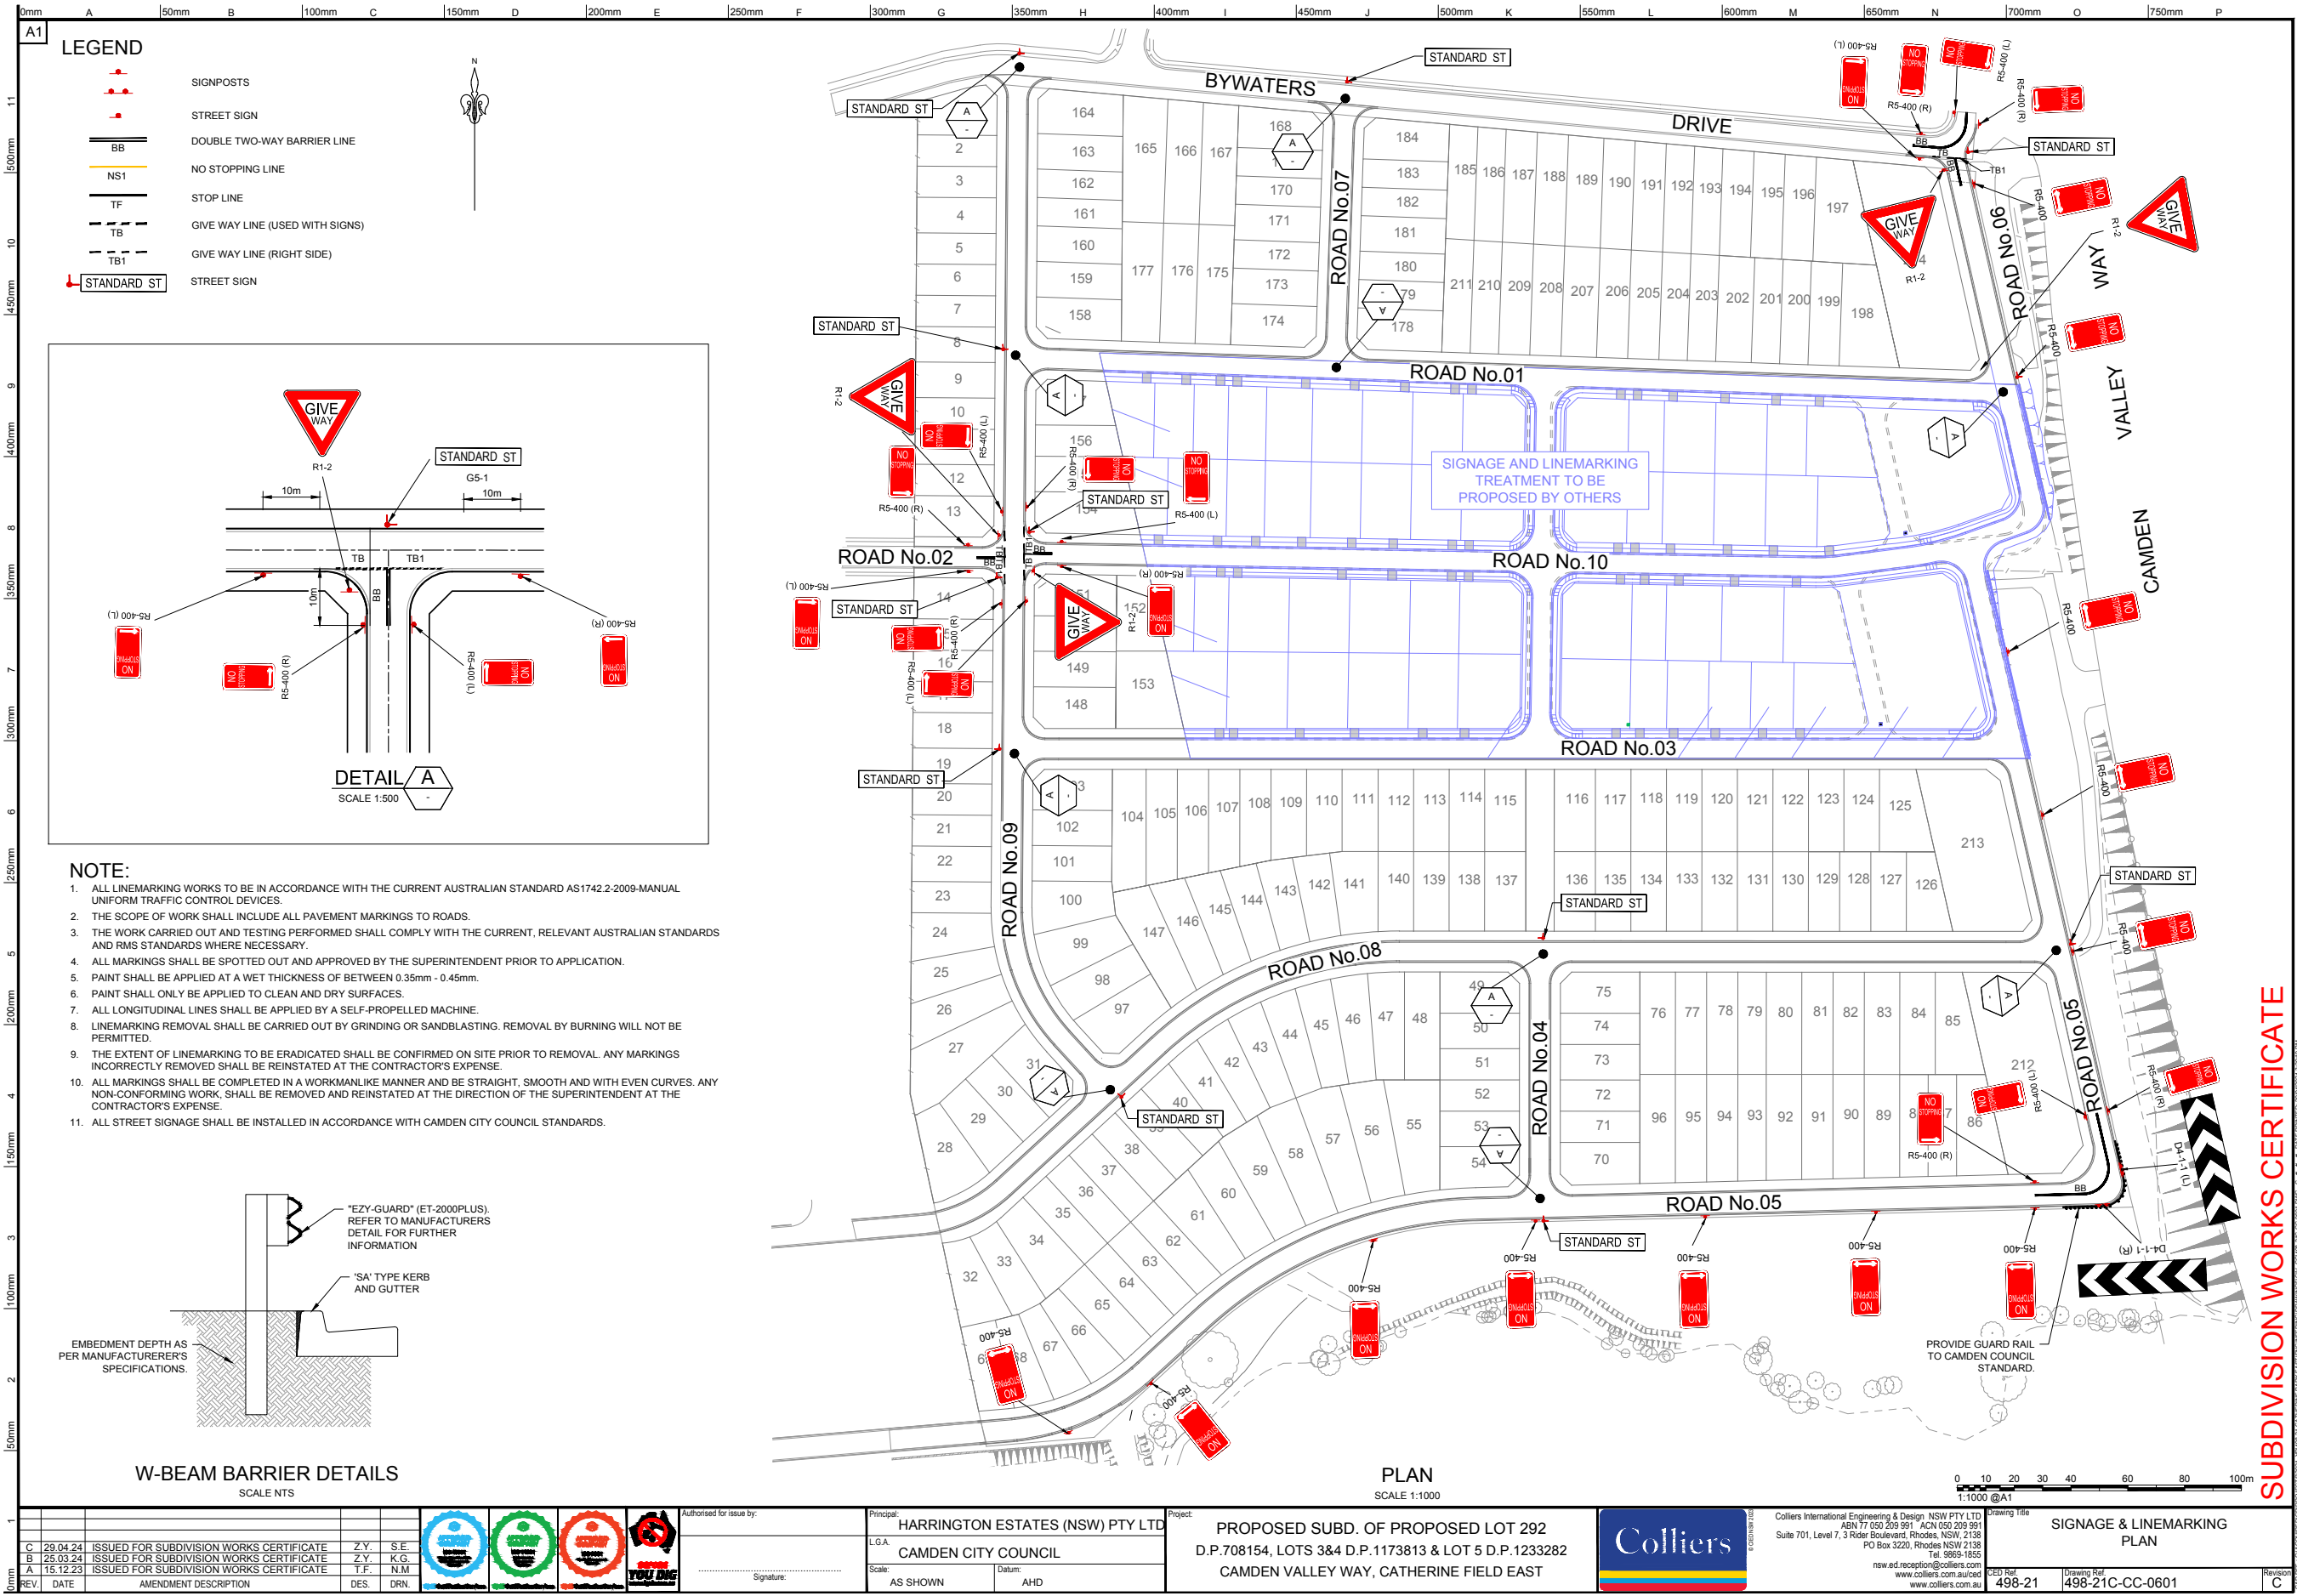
A1

LEGEND

SIGNPOSTS
STREET SIGN
BB DOUBLE TWO-WAY BARRIER LINE
NS1 NO STOPPING LINE
TF STOP LINE
TB GIVE WAY LINE (USED WITH SIGNS)
TB1 GIVE WAY LINE (RIGHT SIDE)
STANDARD ST STREET SIGN

GIVE WAY
R1-2
STANDARD ST
G5-1
10m
10m
TB
TB1
BB
10m
R5-400 (L)
R5-400 (R)
R5-400 (L)
R5-400 (R)
NO STOPPING ON

DETAIL A
SCALE 1:500

NOTE:
1. ALL LINEMARKING WORKS TO BE IN ACCORDANCE WITH THE CURRENT AUSTRALIAN STANDARD AS1742.2-2009-MANUAL UNIFORM TRAFFIC CONTROL DEVICES.
2. THE SCOPE OF WORK SHALL INCLUDE ALL PAVEMENT MARKINGS TO ROADS.
3. THE WORK CARRIED OUT AND TESTING PERFORMED SHALL COMPLY WITH THE CURRENT, RELEVANT AUSTRALIAN STANDARDS AND RMS STANDARDS WHERE NECESSARY.
4. ALL MARKINGS SHALL BE SPOTTED OUT AND APPROVED BY THE SUPERINTENDENT PRIOR TO APPLICATION.
5. PAINT SHALL BE APPLIED AT A WET THICKNESS OF BETWEEN 0.35mm - 0.45mm.
6. PAINT SHALL ONLY BE APPLIED TO CLEAN AND DRY SURFACES.
7. ALL LONGITUDINAL LINES SHALL BE APPLIED BY A SELF-PROPELLED MACHINE.
8. LINEMARKING REMOVAL SHALL BE CARRIED OUT BY GRINDING OR SANDBLASTING. REMOVAL BY BURNING WILL NOT BE PERMITTED.
9. THE EXTENT OF LINEMARKING TO BE ERADICATED SHALL BE CONFIRMED ON SITE PRIOR TO REMOVAL. ANY MARKINGS INCORRECTLY REMOVED SHALL BE REINSTATED AT THE CONTRACTOR'S EXPENSE.
10. ALL MARKINGS SHALL BE COMPLETED IN A WORKMANLIKE MANNER AND BE STRAIGHT, SMOOTH AND WITH EVEN CURVES. ANY NON-CONFORMING WORK, SHALL BE REMOVED AND REINSTATED AT THE DIRECTION OF THE SUPERINTENDENT AT THE CONTRACTOR'S EXPENSE.
11. ALL STREET SIGNAGE SHALL BE INSTALLED IN ACCORDANCE WITH CAMDEN CITY COUNCIL STANDARDS.

"EZY-GUARD" (ET-2000PLUS). REFER TO MANUFACTURERS DETAIL FOR FURTHER INFORMATION
'SA' TYPE KERB AND GUTTER
EMBEDMENT DEPTH AS PER MANUFACTURERER'S SPECIFICATIONS.

W-BEAM BARRIER DETAILS
SCALE NTS

BYWATERS DRIVE
CAMDEN VALLEY WAY
ROAD No.01
ROAD No.02
ROAD No.03
ROAD No.04
ROAD No.05
ROAD No.06
ROAD No.07
ROAD No.08
ROAD No.09
ROAD No.10
STANDARD ST
GIVE WAY
R1-2
R5-400
R5-400 (L)
R5-400 (R)
D4-1-1 (L)
D4-1-1 (R)
NO STOPPING ON
BB
TB
TB1

SIGNAGE AND LINEMARKING TREATMENT TO BE PROPOSED BY OTHERS

PROVIDE GUARD RAIL TO CAMDEN COUNCIL STANDARD.

PLAN
SCALE 1:1000

0 10 20 30 40 60 80 100m
1:1000 @A1

SUBDIVISION WORKS CERTIFICATE

| REV. | DATE | AMENDMENT DESCRIPTION | DES. | DRN. |
|---|---|---|---|---|
| C | 29.04.24 | ISSUED FOR SUBDIVISION WORKS CERTIFICATE | Z.Y. | S.E. |
| B | 25.03.24 | ISSUED FOR SUBDIVISION WORKS CERTIFICATE | Z.Y. | K.G. |
| A | 15.12.23 | ISSUED FOR SUBDIVISION WORKS CERTIFICATE | T.F. | N.M. |

Authorised for issue by:
Signature:
Principal: HARRINGTON ESTATES (NSW) PTY LTD
L.G.A. CAMDEN CITY COUNCIL
Scale: AS SHOWN
Datum: AHD
Project: PROPOSED SUBD. OF PROPOSED LOT 292 D.P.708154, LOTS 3&4 D.P.1173813 & LOT 5 D.P.1233282 CAMDEN VALLEY WAY, CATHERINE FIELD EAST
Colliers
Colliers International Engineering & Design NSW PTY LTD ABN 77 050 209 991 ACN 050 209 991 Suite 701, Level 7, 3 Rider Boulevard, Rhodes, NSW, 2138 PO Box 3220, Rhodes NSW 2138 Tel. 9869-1855 nsw.ed.reception@colliers.com www.colliers.com.au/ced www.colliers.com.au
Drawing Title: SIGNAGE & LINEMARKING PLAN
CED Ref. 498-21
Drawing Ref. 498-21C-CC-0601
Revision C